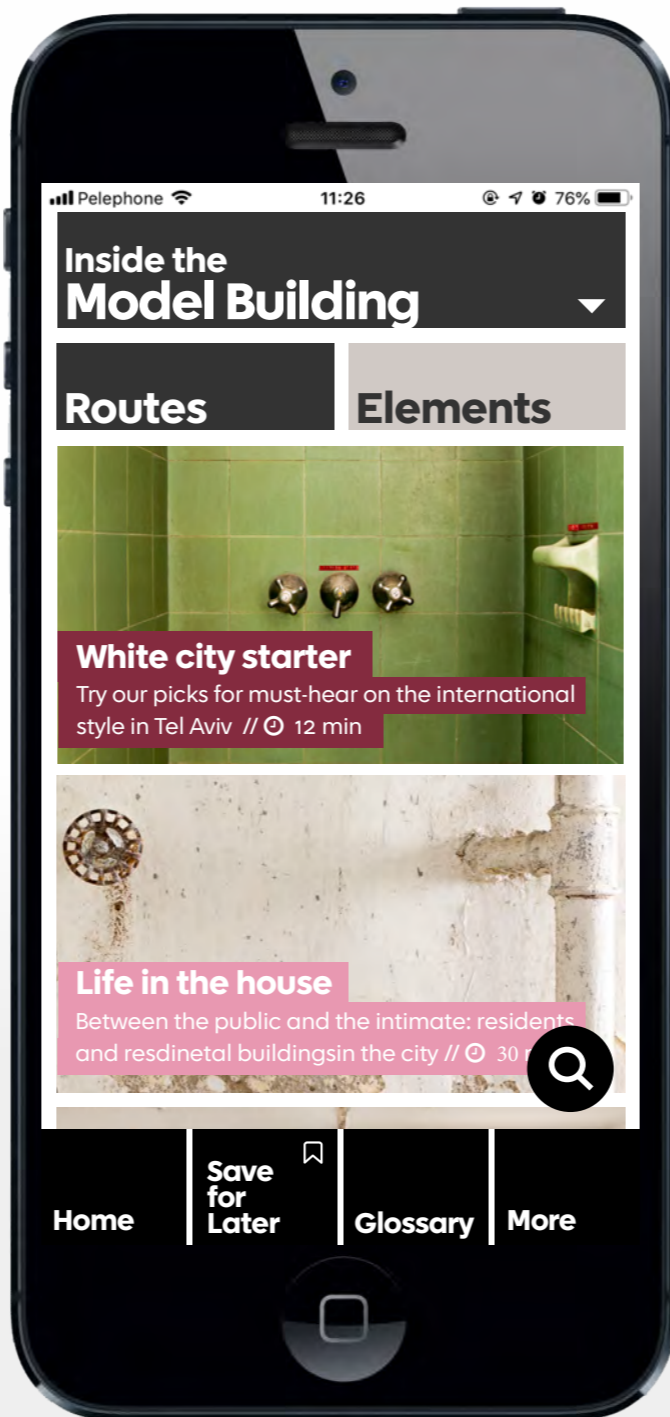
Pelephone 11:26 76%

Inside the
Model Building

Routes

Elements

White city starter
Try our picks for must-hear on the international style in Tel Aviv // 12 min

Life in the house
Between the public and the intimate: residents and resdinetal buildingsin the city // 30 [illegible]

Home

Save for Later

Glossary

More